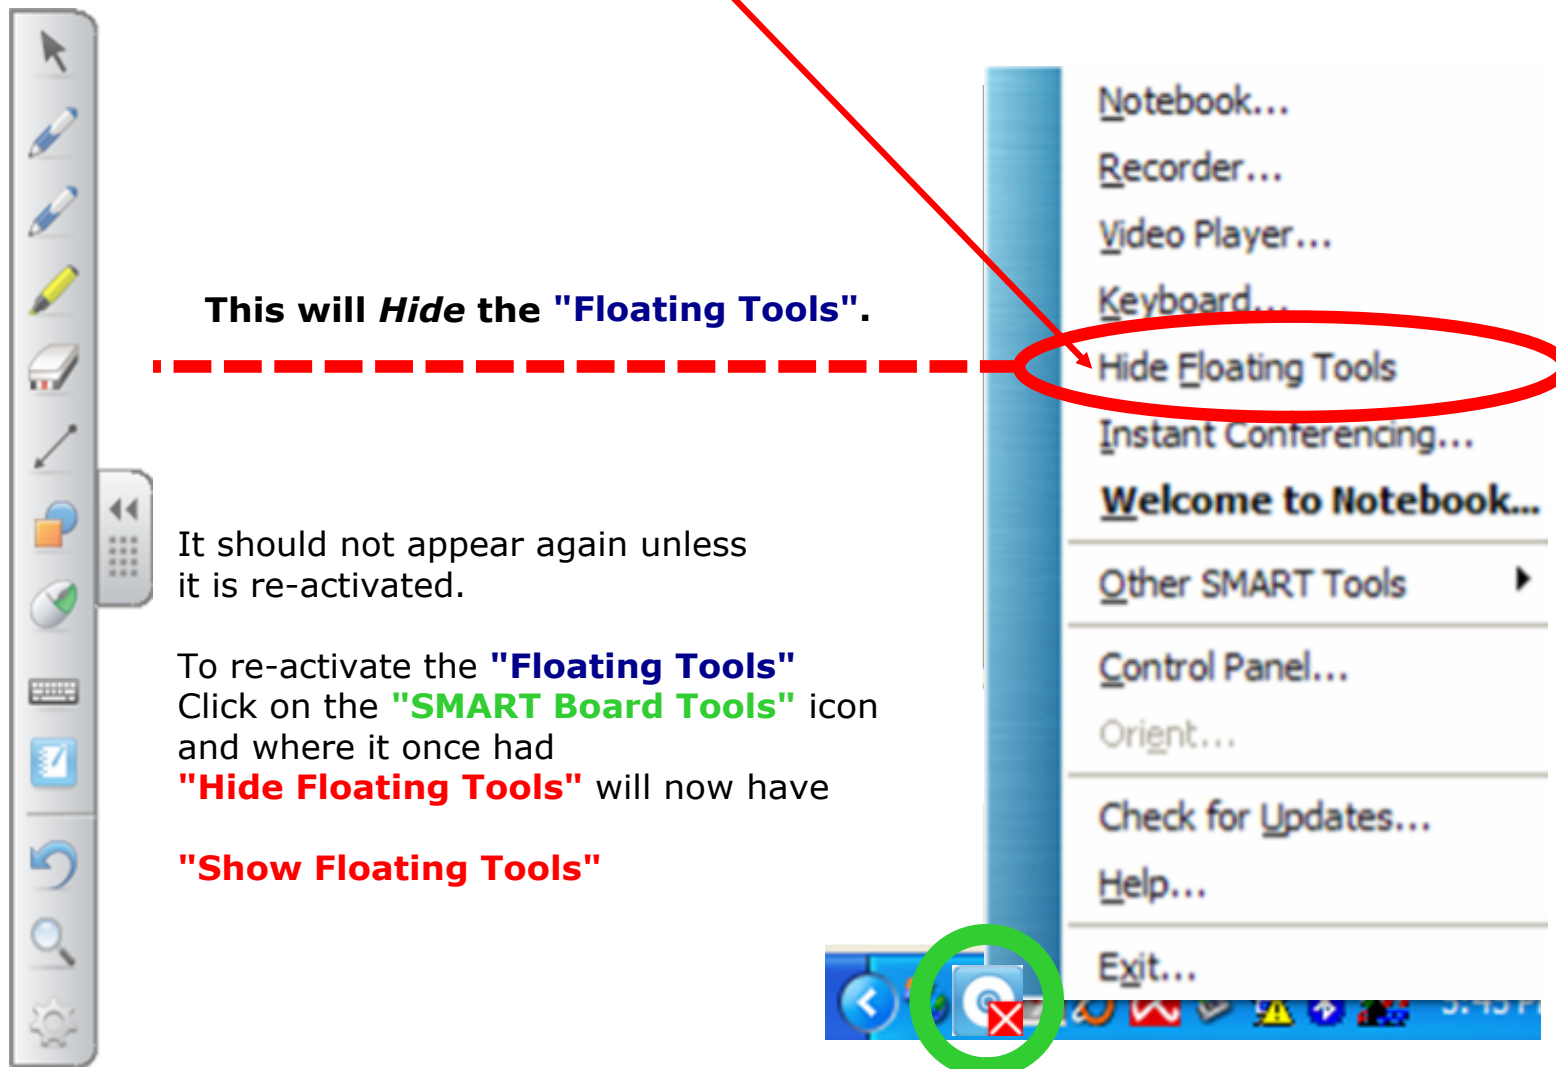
This will *Hide* the "Floating Tools".

It should not appear again unless it is re-activated.

To re-activate the "Floating Tools" Click on the "SMART Board Tools" icon and where it once had "Hide Floating Tools" will now have

"Show Floating Tools"

Notebook...
Recorder...
Video Player...
Keyboard...
Hide Floating Tools
Instant Conferencing...
**Welcome to Notebook...**
Other SMART Tools
Control Panel...
Orient...
Check for Updates...
Help...
Exit...

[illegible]